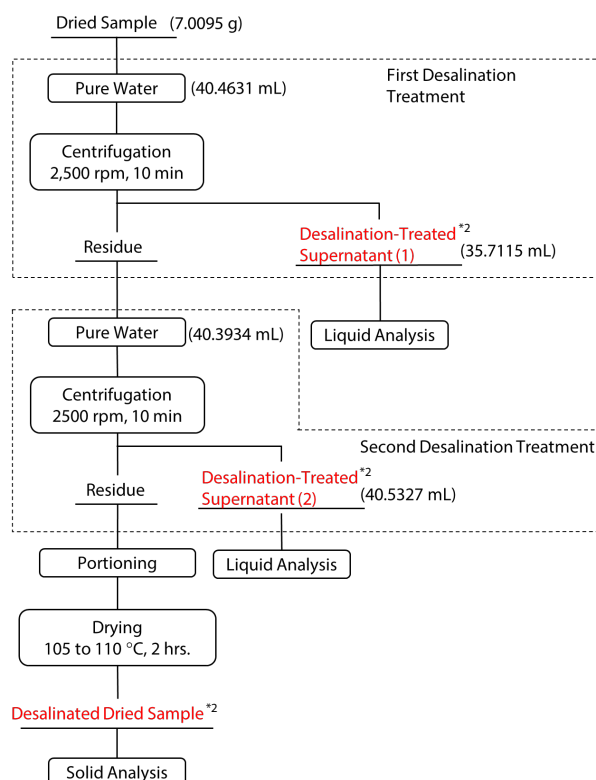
Dried Sample (7.0095 g)

First Desalination Treatment

Pure Water (40.4631 mL)

Centrifugation
2,500 rpm, 10 min

Residue

Desalination-Treated Supernatant (1) $^{*2}$ (35.7115 mL)

Liquid Analysis

Pure Water (40.3934 mL)

Centrifugation
2500 rpm, 10 min

Second Desalination Treatment

Residue

Desalination-Treated Supernatant (2) $^{*2}$ (40.5327 mL)

Portioning

Liquid Analysis

Drying
105 to 110 °C, 2 hrs.

Desalinated Dried Sample $^{*2}$

Solid Analysis